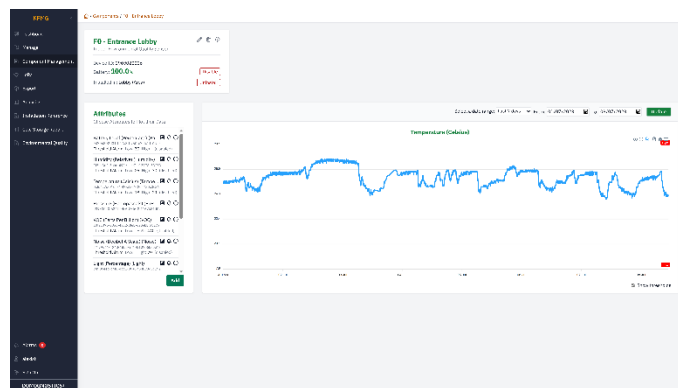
REVG

Dashboard
Manage
Component Management
Jobs
Report
Individual Sensors
Entrance Lobby
Environmental Quality

Components / F0 - Entrance Lobby

F0 - Entrance Lobby

Battery 100.0%

Attributes

Add

Temperature (Celsius)

Refresh